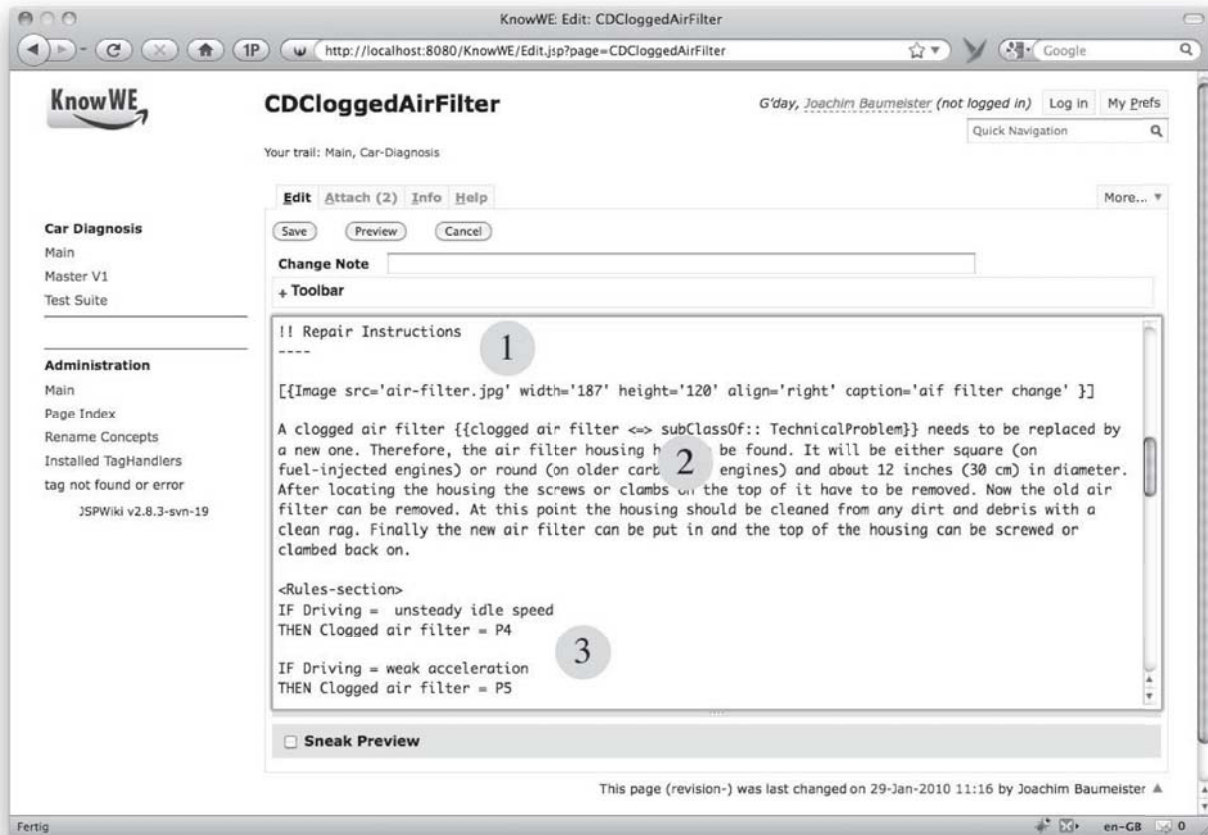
KnowWE: Edit: CDCloggedAirFilter

1P http://localhost:8080/KnowWE/Edit.jsp?page=CDCloggedAirFilter Google

KnowWE

CDCloggedAirFilter

G'day, Joachim Baumeister (not logged in) Log in My Prefs

Quick Navigation

Your trail: Main, Car-Diagnosis

Edit Attach (2) Info Help More...

Save Preview Cancel

Change Note

+ Toolbar

Car Diagnosis
Main
Master V1
Test Suite

Administration
Main
Page Index
Rename Concepts
Installed TagHandlers
tag not found or error
JSPWiki v2.8.3-svn-19

!! Repair Instructions
----

1

[{Image src='air-filter.jpg' width='187' height='120' align='right' caption='aif filter change' }]

A clogged air filter {{clogged air filter <=> subClassOf:: TechnicalProblem}} needs to be replaced by a new one. Therefore, the air filter housing h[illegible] be found. It will be either square (on fuel-injected engines) or round (on older carb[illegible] engines) and about 12 inches (30 cm) in diameter. After locating the housing the screws or clambs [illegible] the top of it have to be removed. Now the old air filter can be removed. At this point the housing should be cleaned from any dirt and debris with a clean rag. Finally the new air filter can be put in and the top of the housing can be screwed or clambed back on.

2

<Rules-section>
IF Driving = unsteady idle speed
THEN Clogged air filter = P4

IF Driving = weak acceleration
THEN Clogged air filter = P5

3

Sneak Preview

This page (revision-) was last changed on 29-Jan-2010 11:16 by Joachim Baumeister

Fertig en-GB 0